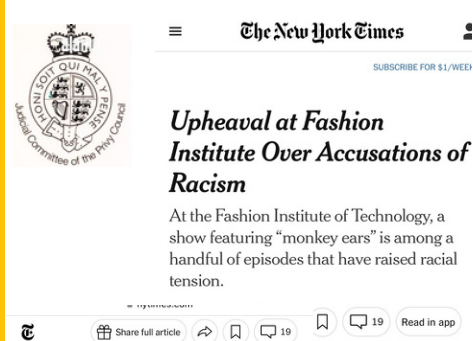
HONI SOIT QUI MAL Y PENSE
Judicial Committee of the Privy Council

The New York Times

SUBSCRIBE FOR $1/WEEK

Upheaval at Fashion Institute Over Accusations of Racism

At the Fashion Institute of Technology, a show featuring "monkey ears" is among a handful of episodes that have raised racial tension.

nytimes.com

19 Read in app

Share full article 19